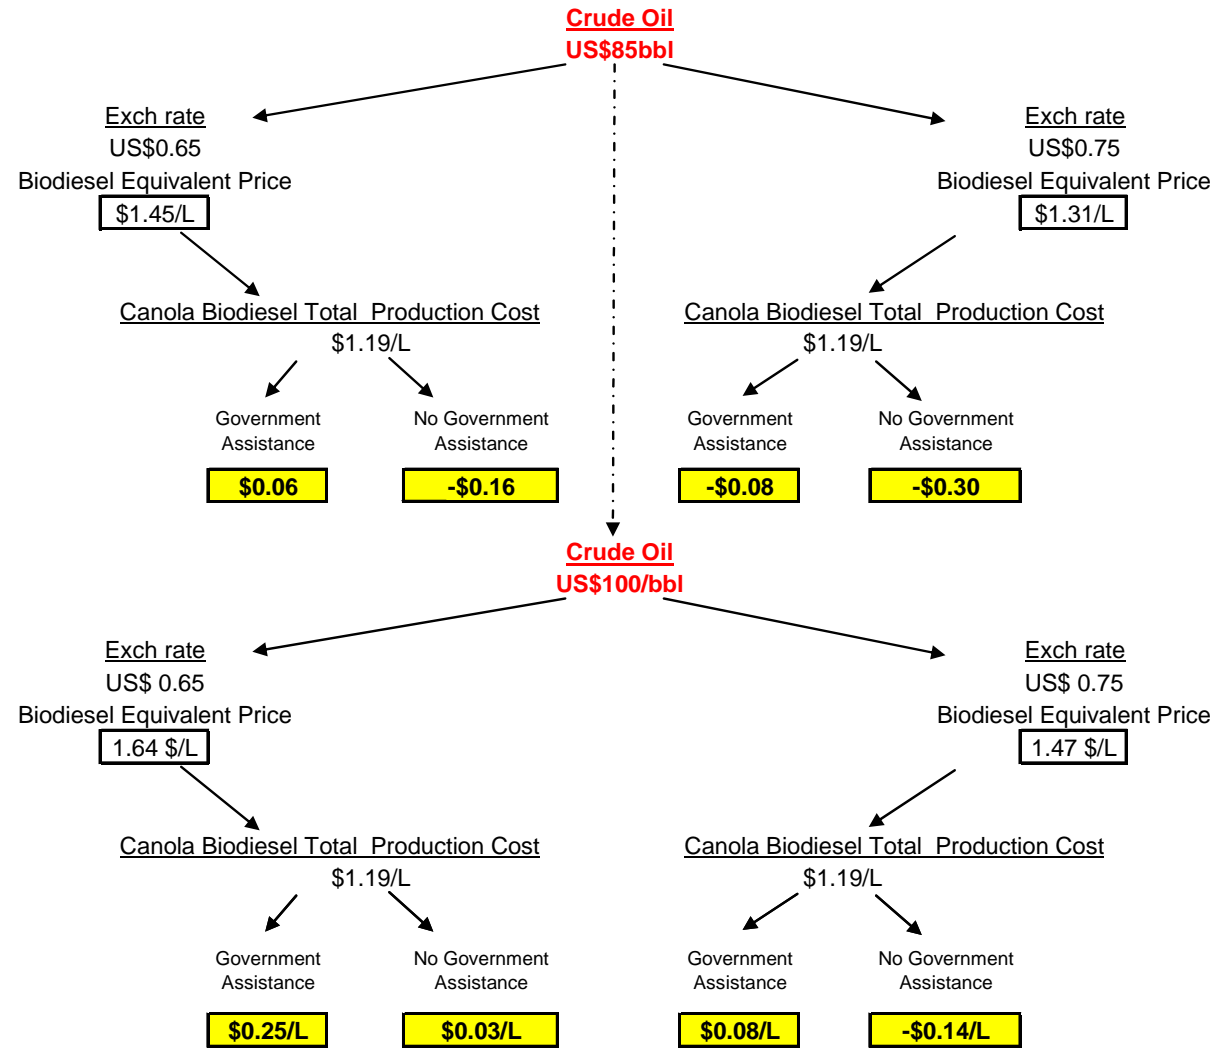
Crude Oil
US$85bbl

Exch rate
US$0.65
Biodiesel Equivalent Price
$1.45/L

Canola Biodiesel Total Production Cost
$1.19/L

Government Assistance
$0.06

No Government Assistance
-$0.16

Exch rate
US$0.75
Biodiesel Equivalent Price
$1.31/L

Canola Biodiesel Total Production Cost
$1.19/L

Government Assistance
-$0.08

No Government Assistance
-$0.30

Crude Oil
US$100/bbl

Exch rate
US$ 0.65
Biodiesel Equivalent Price
1.64 $/L

Canola Biodiesel Total Production Cost
$1.19/L

Government Assistance
$0.25/L

No Government Assistance
$0.03/L

Exch rate
US$ 0.75
Biodiesel Equivalent Price
1.47 $/L

Canola Biodiesel Total Production Cost
$1.19/L

Government Assistance
$0.08/L

No Government Assistance
-$0.14/L